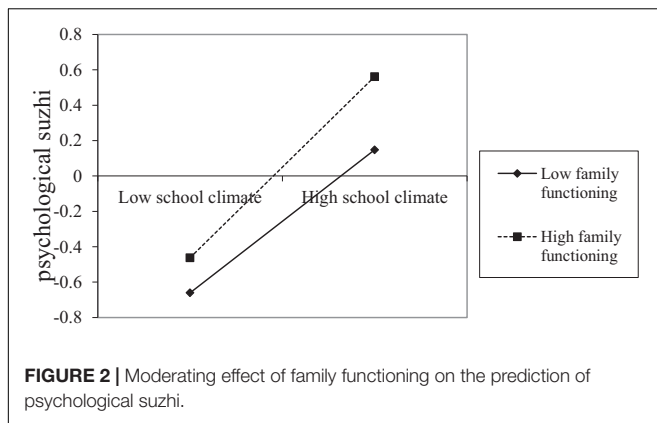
0.8
0.6
0.4
0.2
0
-0.2
-0.4
-0.6
-0.8

psychological suzhi

Low school climate
High school climate

Low family functioning
High family functioning

**FIGURE 2 |** Moderating effect of family functioning on the prediction of psychological suzhi.